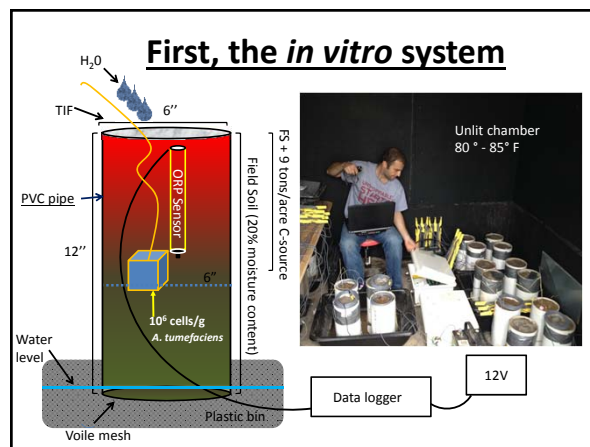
First, the *in vitro* system

$H_20$

TIF

6''

PVC pipe

12''

ORP Sensor

6''

$10^6$ cells/g
*A. tumefaciens*

Field Soil (20% moisture content)

FS + 9 tons/acre C-source

Unlit chamber
80 ° - 85° F

Water level

Plastic bin

Voile mesh

Data logger

12V